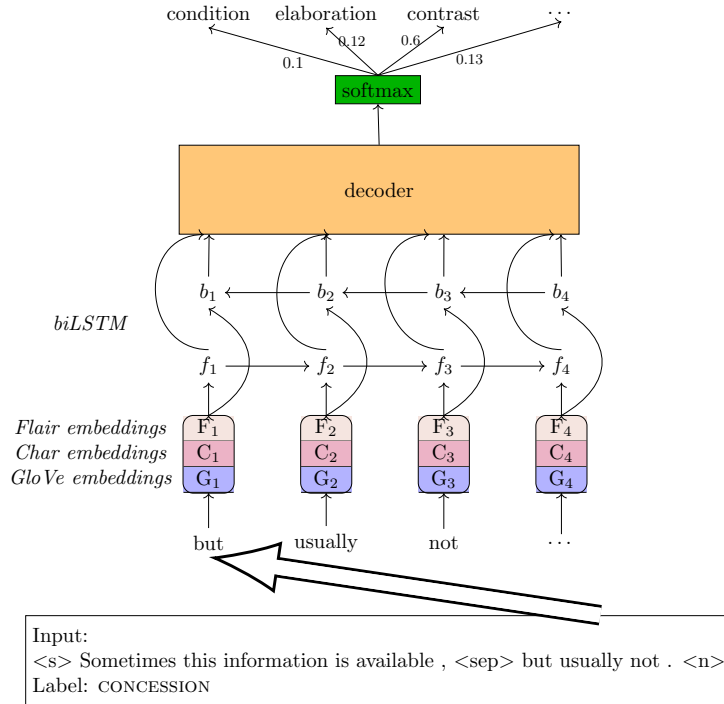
condition elaboration contrast . . .

0.1 0.12 0.6 0.13

softmax

decoder

$b_1$ $b_2$ $b_3$ $b_4$

*biLSTM*

$f_1$ $f_2$ $f_3$ $f_4$

*Flair embeddings* $F_1$ $F_2$ $F_3$ $F_4$
*Char embeddings* $C_1$ $C_2$ $C_3$ $C_4$
*GloVe embeddings* $G_1$ $G_2$ $G_3$ $G_4$

but usually not . . .

Input:
<s> Sometimes this information is available , <sep> but usually not . <n>
Label: CONCESSION